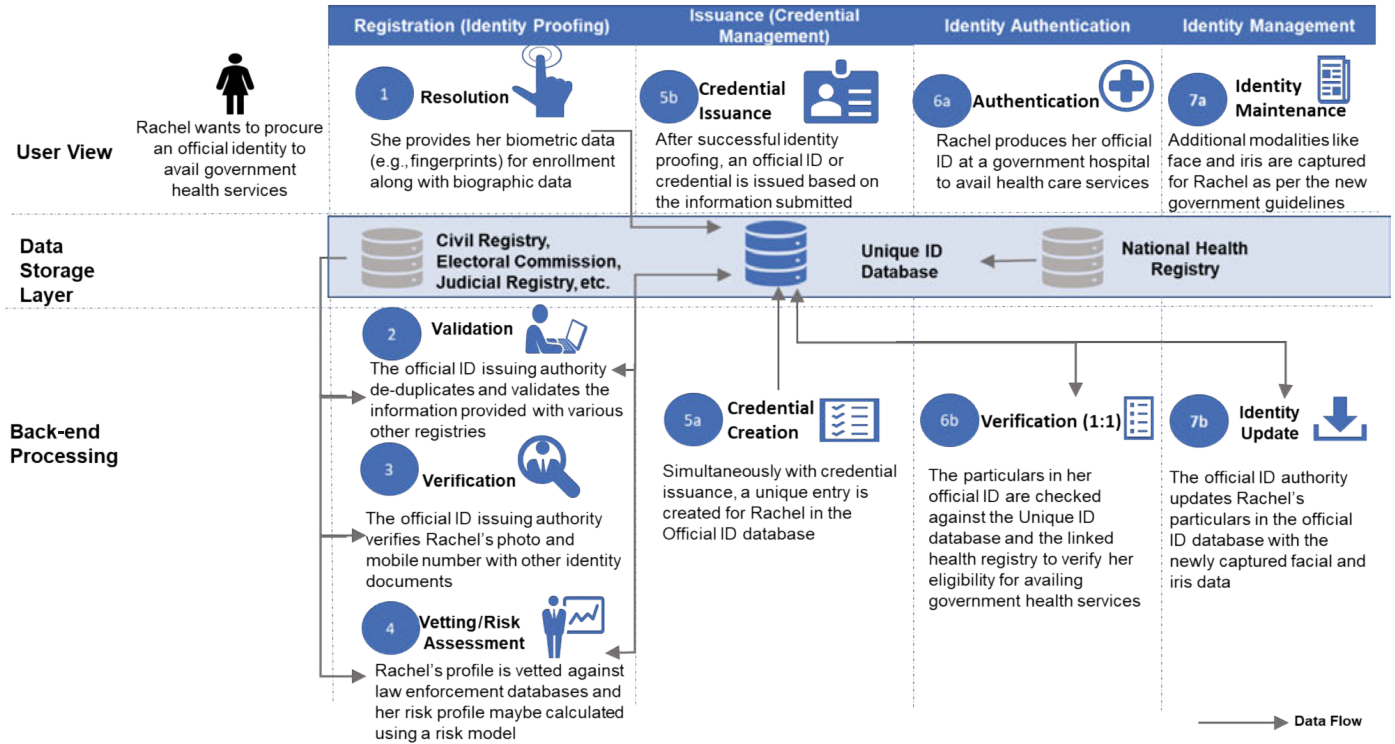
Registration (Identity Proofing)

Issuance (Credential Management)

Identity Authentication

Identity Management

User View

Rachel wants to procure an official identity to avail government health services

1 Resolution

She provides her biometric data (e.g., fingerprints) for enrollment along with biographic data

5b Credential Issuance

After successful identity proofing, an official ID or credential is issued based on the information submitted

6a Authentication

Rachel produces her official ID at a government hospital to avail health care services

7a Identity Maintenance

Additional modalities like face and iris are captured for Rachel as per the new government guidelines

Data Storage Layer

Civil Registry, Electoral Commission, Judicial Registry, etc.

Unique ID Database

National Health Registry

Back-end Processing

2 Validation

The official ID issuing authority de-duplicates and validates the information provided with various other registries

3 Verification

The official ID issuing authority verifies Rachel's photo and mobile number with other identity documents

4 Vetting/Risk Assessment

Rachel's profile is vetted against law enforcement databases and her risk profile maybe calculated using a risk model

5a Credential Creation

Simultaneously with credential issuance, a unique entry is created for Rachel in the Official ID database

6b Verification (1:1)

The particulars in her official ID are checked against the Unique ID database and the linked health registry to verify her eligibility for availing government health services

7b Identity Update

The official ID authority updates Rachel's particulars in the official ID database with the newly captured facial and iris data

Data Flow